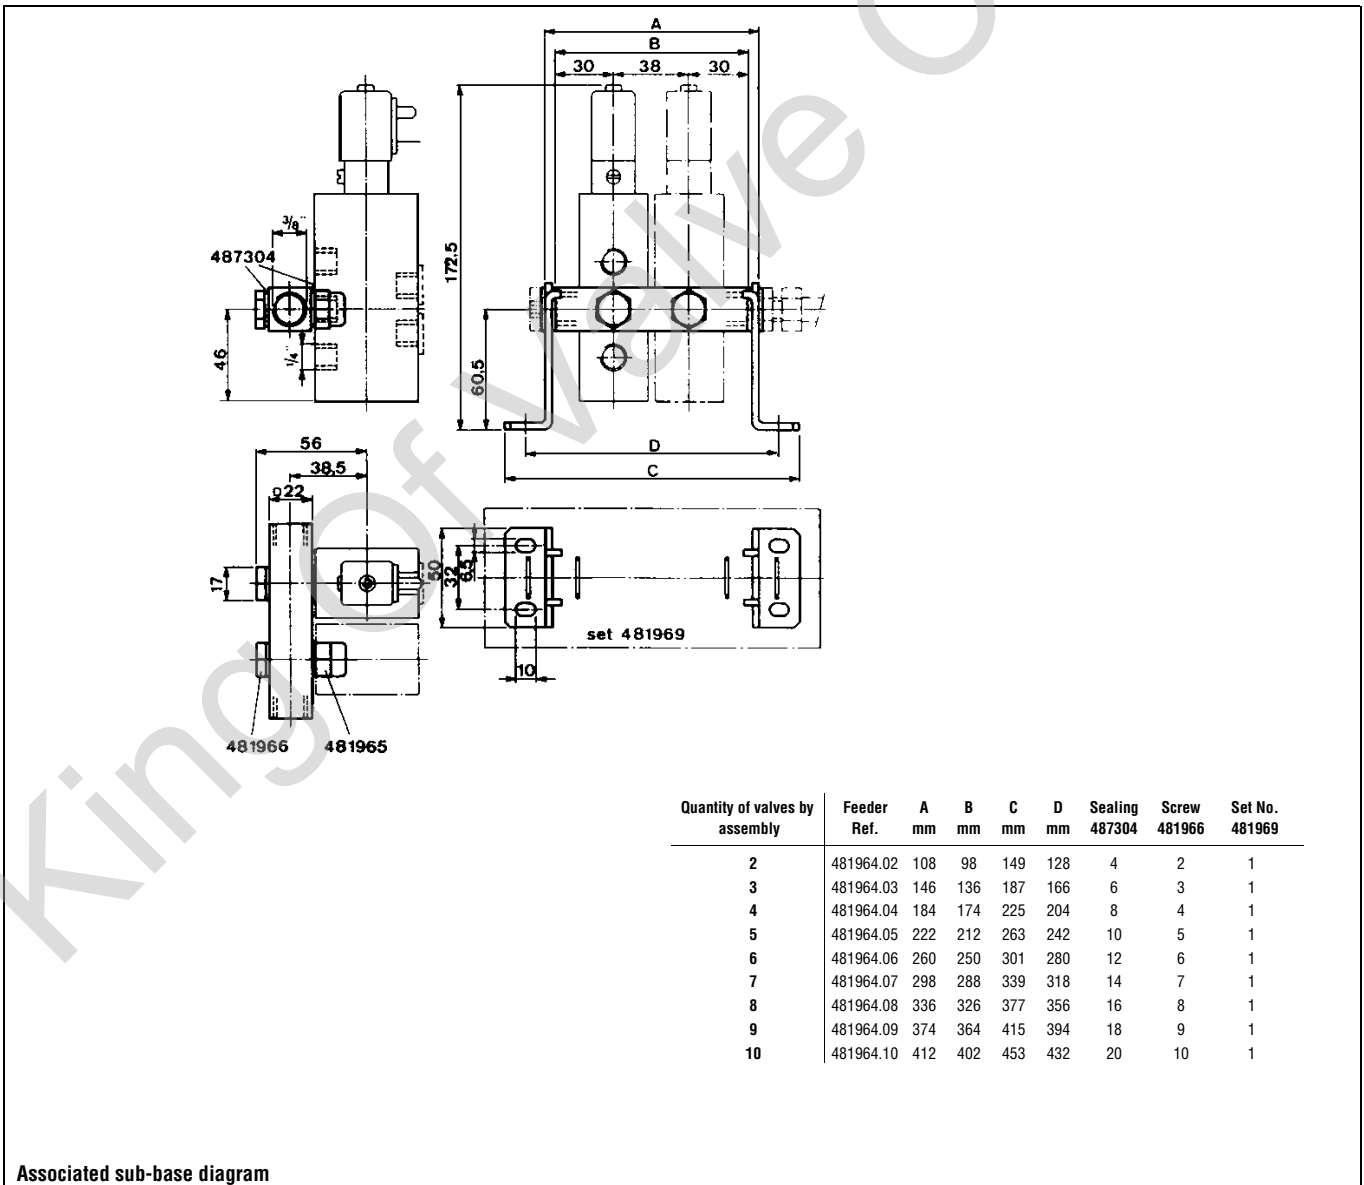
A
B
30 38 30
$\frac{3}{8}$"
487304
172.5
46
$\frac{1}{4}$"
60.5
D
C
56
38,5
⌀22
17
50
32
6.5
set 481969
10
481966 481965

| Quantity of valves by assembly | Feeder Ref. | A mm | B mm | C mm | D mm | Sealing 487304 | Screw 481966 | Set No. 481969 |
|---|---|---|---|---|---|---|---|---|
| 2 | 481964.02 | 108 | 98 | 149 | 128 | 4 | 2 | 1 |
| 3 | 481964.03 | 146 | 136 | 187 | 166 | 6 | 3 | 1 |
| 4 | 481964.04 | 184 | 174 | 225 | 204 | 8 | 4 | 1 |
| 5 | 481964.05 | 222 | 212 | 263 | 242 | 10 | 5 | 1 |
| 6 | 481964.06 | 260 | 250 | 301 | 280 | 12 | 6 | 1 |
| 7 | 481964.07 | 298 | 288 | 339 | 318 | 14 | 7 | 1 |
| 8 | 481964.08 | 336 | 326 | 377 | 356 | 16 | 8 | 1 |
| 9 | 481964.09 | 374 | 364 | 415 | 394 | 18 | 9 | 1 |
| 10 | 481964.10 | 412 | 402 | 453 | 432 | 20 | 10 | 1 |

Associated sub-base diagram